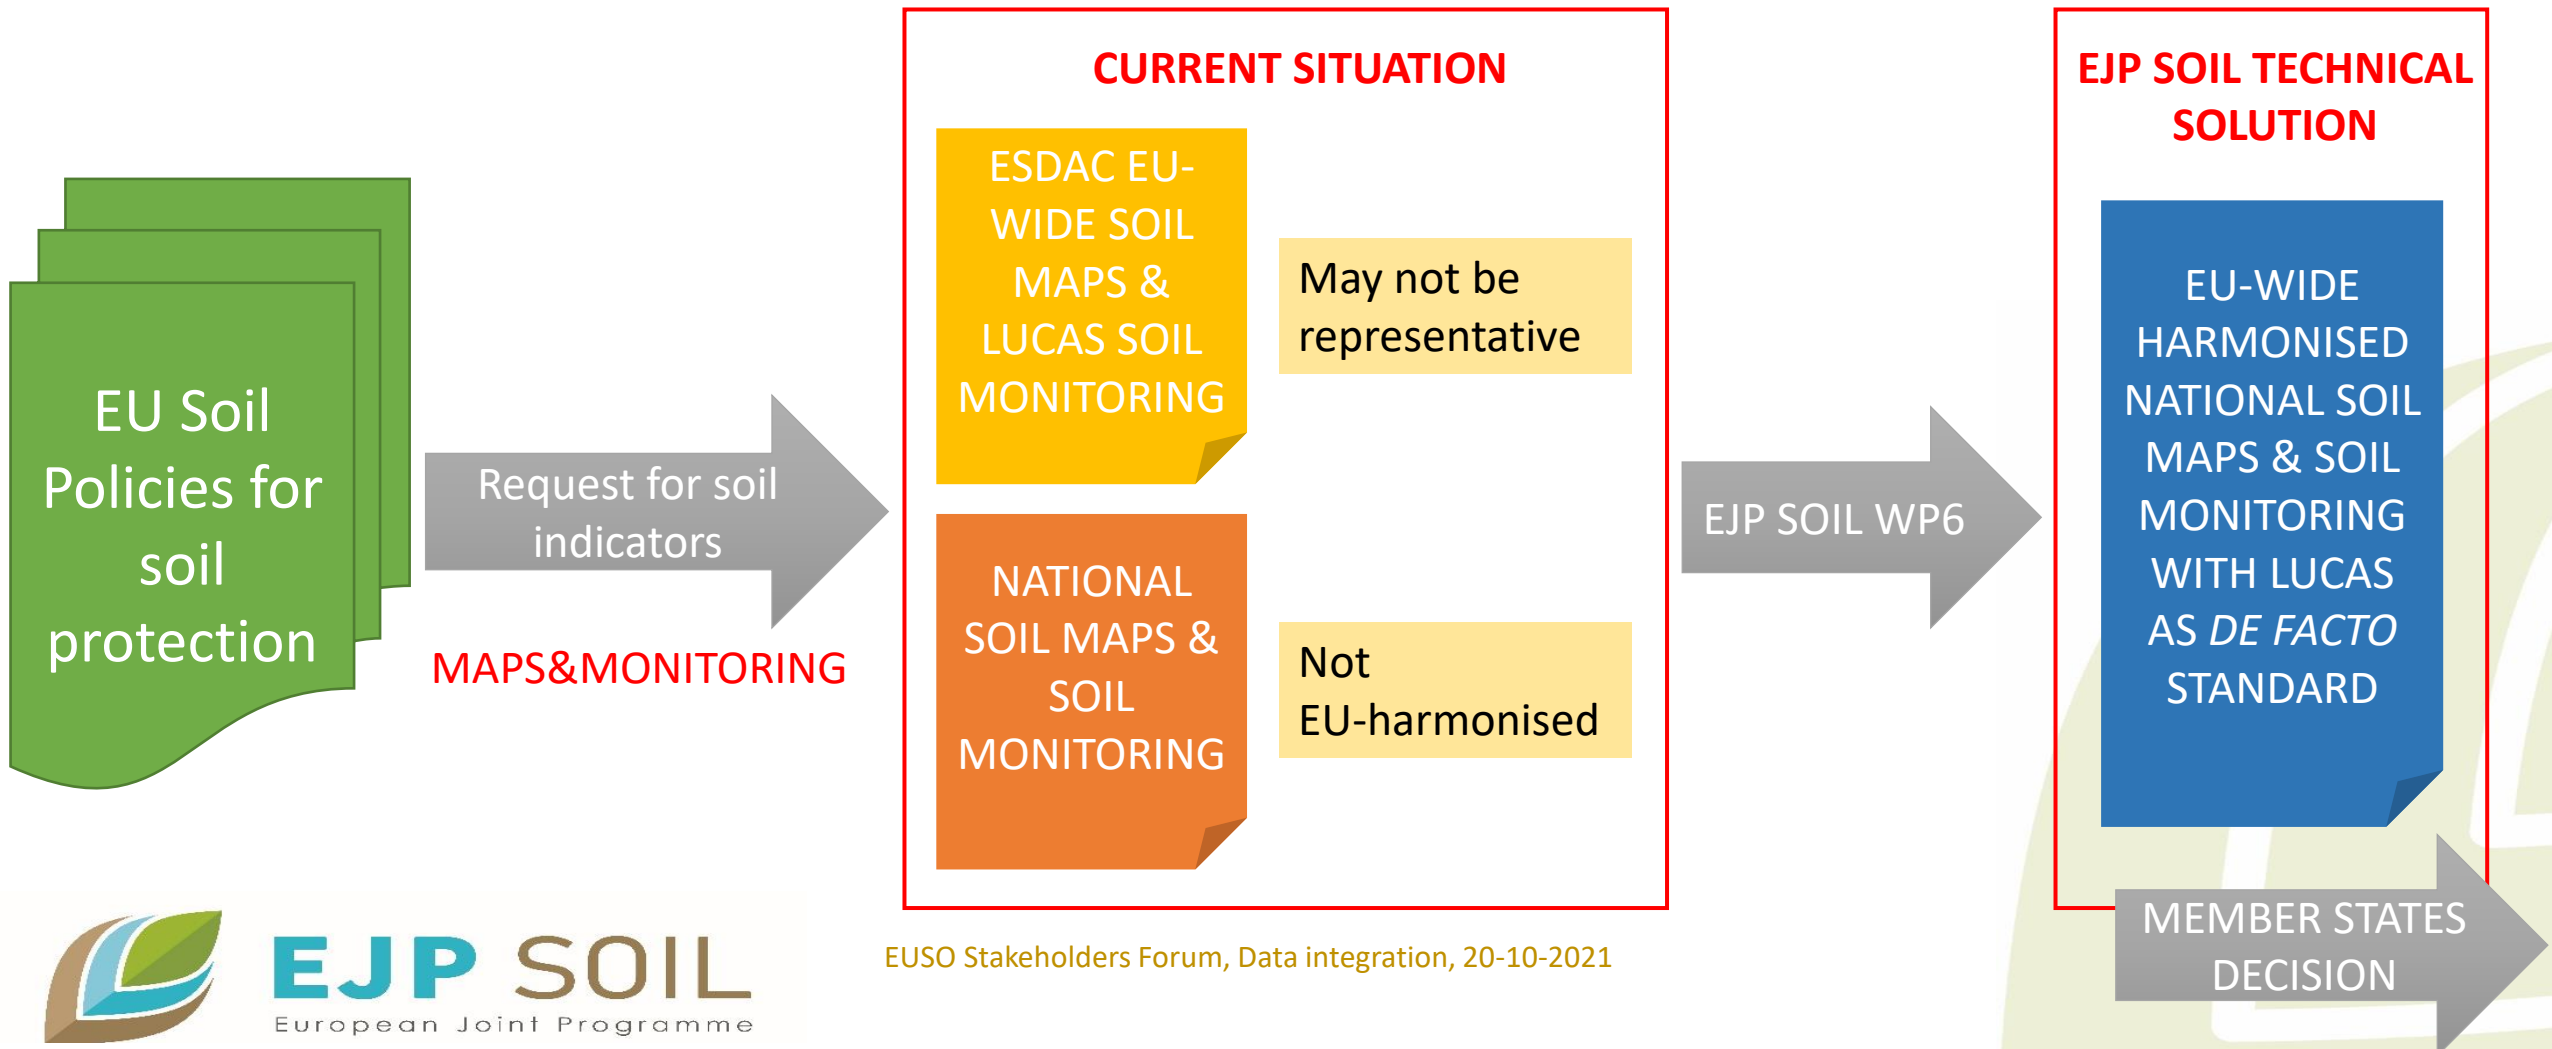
EU Soil Policies for soil protection

Request for soil indicators

MAPS&MONITORING

CURRENT SITUATION

ESDAC EU-WIDE SOIL MAPS & LUCAS SOIL MONITORING

May not be representative

NATIONAL SOIL MAPS & SOIL MONITORING

Not EU-harmonised

EJP SOIL WP6

EJP SOIL TECHNICAL SOLUTION

EU-WIDE HARMONISED NATIONAL SOIL MAPS & SOIL MONITORING WITH LUCAS AS *DE FACTO* STANDARD

MEMBER STATES DECISION

EJP SOIL
European Joint Programme

EUSO Stakeholders Forum, Data integration, 20-10-2021